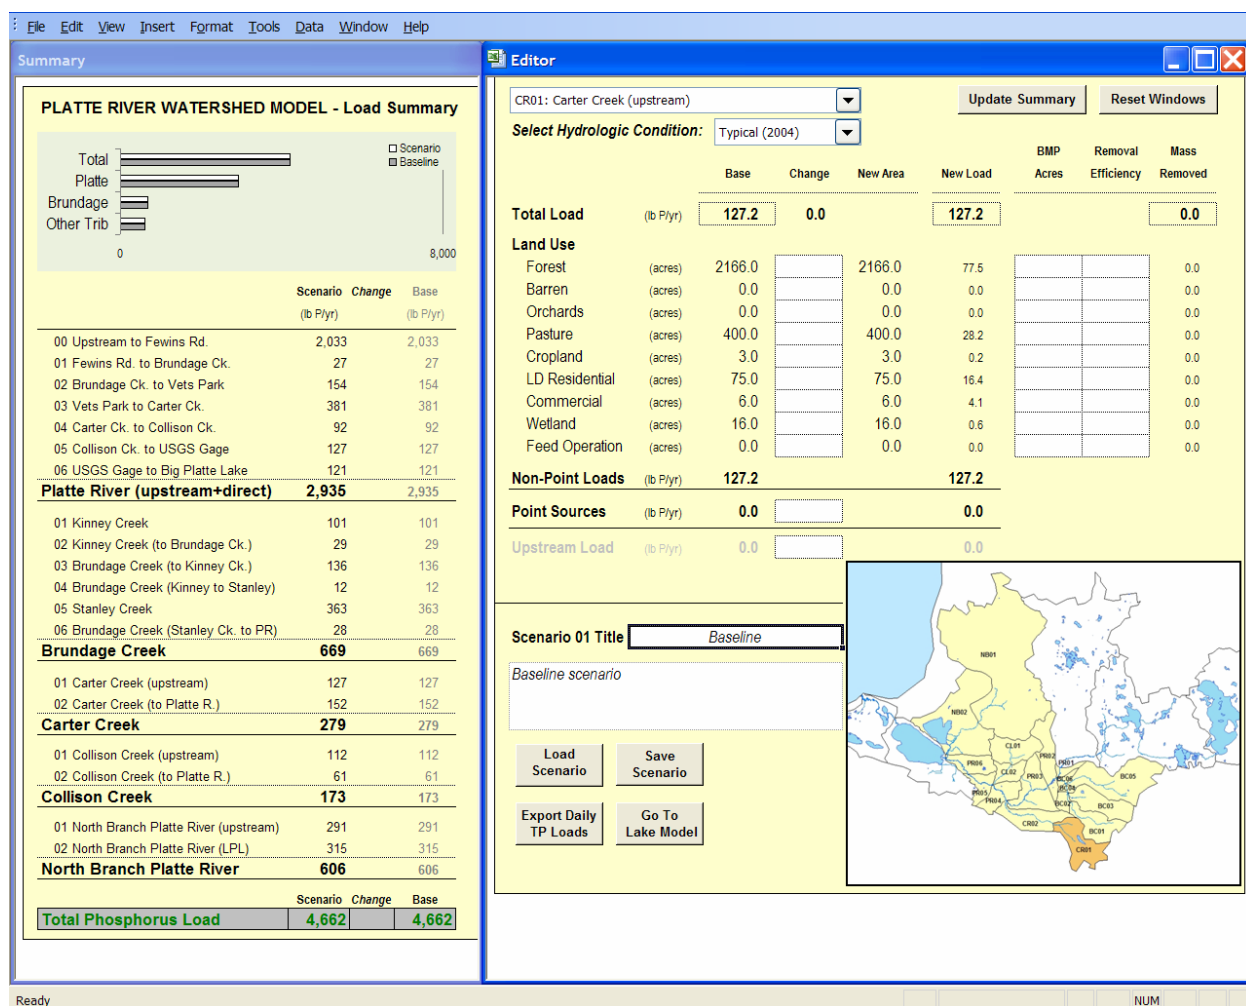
File Edit View Insert Format Tools Data Window Help

Summary

PLATTE RIVER WATERSHED MODEL - Load Summary

Total
Platte
Brundage
Other Trib

Scenario
Baseline

0
8,000

| | Scenario | Change | Base |
|---|---|---|---|
| | (lb P/yr) | | (lb P/yr) |
| 00 Upstream to Fewins Rd. | 2,033 | | 2,033 |
| 01 Fewins Rd. to Brundage Ck. | 27 | | 27 |
| 02 Brundage Ck. to Vets Park | 154 | | 154 |
| 03 Vets Park to Carter Ck. | 381 | | 381 |
| 04 Carter Ck. to Collison Ck. | 92 | | 92 |
| 05 Collison Ck. to USGS Gage | 127 | | 127 |
| 06 USGS Gage to Big Platte Lake | 121 | | 121 |
| Platte River (upstream+direct) | 2,935 | | 2,935 |
| 01 Kinney Creek | 101 | | 101 |
| 02 Kinney Creek (to Brundage Ck.) | 29 | | 29 |
| 03 Brundage Creek (to Kinney Ck.) | 136 | | 136 |
| 04 Brundage Creek (Kinney to Stanley) | 12 | | 12 |
| 05 Stanley Creek | 363 | | 363 |
| 06 Brundage Creek (Stanley Ck. to PR) | 28 | | 28 |
| Brundage Creek | 669 | | 669 |
| 01 Carter Creek (upstream) | 127 | | 127 |
| 02 Carter Creek (to Platte R.) | 152 | | 152 |
| Carter Creek | 279 | | 279 |
| 01 Collison Creek (upstream) | 112 | | 112 |
| 02 Collison Creek (to Platte R.) | 61 | | 61 |
| Collison Creek | 173 | | 173 |
| 01 North Branch Platte River (upstream) | 291 | | 291 |
| 02 North Branch Platte River (LPL) | 315 | | 315 |
| North Branch Platte River | 606 | | 606 |
| | Scenario | Change | Base |
| Total Phosphorus Load | 4,662 | | 4,662 |

Editor

CR01: Carter Creek (upstream)
Update Summary
Reset Windows
Select Hydrologic Condition: Typical (2004)

| | | Base | Change | New Area | New Load | BMP Acres | Removal Efficiency | Mass Removed |
|---|---|---|---|---|---|---|---|---|
| Total Load | (lb P/yr) | 127.2 | 0.0 | | 127.2 | | | 0.0 |
| Land Use | | | | | | | | |
| Forest | (acres) | 2166.0 | | 2166.0 | 77.5 | | | 0.0 |
| Barren | (acres) | 0.0 | | 0.0 | 0.0 | | | 0.0 |
| Orchards | (acres) | 0.0 | | 0.0 | 0.0 | | | 0.0 |
| Pasture | (acres) | 400.0 | | 400.0 | 28.2 | | | 0.0 |
| Cropland | (acres) | 3.0 | | 3.0 | 0.2 | | | 0.0 |
| LD Residential | (acres) | 75.0 | | 75.0 | 16.4 | | | 0.0 |
| Commercial | (acres) | 6.0 | | 6.0 | 4.1 | | | 0.0 |
| Wetland | (acres) | 16.0 | | 16.0 | 0.6 | | | 0.0 |
| Feed Operation | (acres) | 0.0 | | 0.0 | 0.0 | | | 0.0 |
| Non-Point Loads | (lb P/yr) | 127.2 | | | 127.2 | | | |
| Point Sources | (lb P/yr) | 0.0 | | | 0.0 | | | |
| Upstream Load | (lb P/yr) | 0.0 | | | 0.0 | | | |

Scenario 01 Title Baseline
Baseline scenario
Load Scenario
Save Scenario
Export Daily TP Loads
Go To Lake Model

NB01 NB02 CL01 PR02 PR01 PR06 CL02 PR03 BC06 BC05 PR05 PR04 BC04 BC02 BC03 CR02 BC01 CR01

Ready
NUM